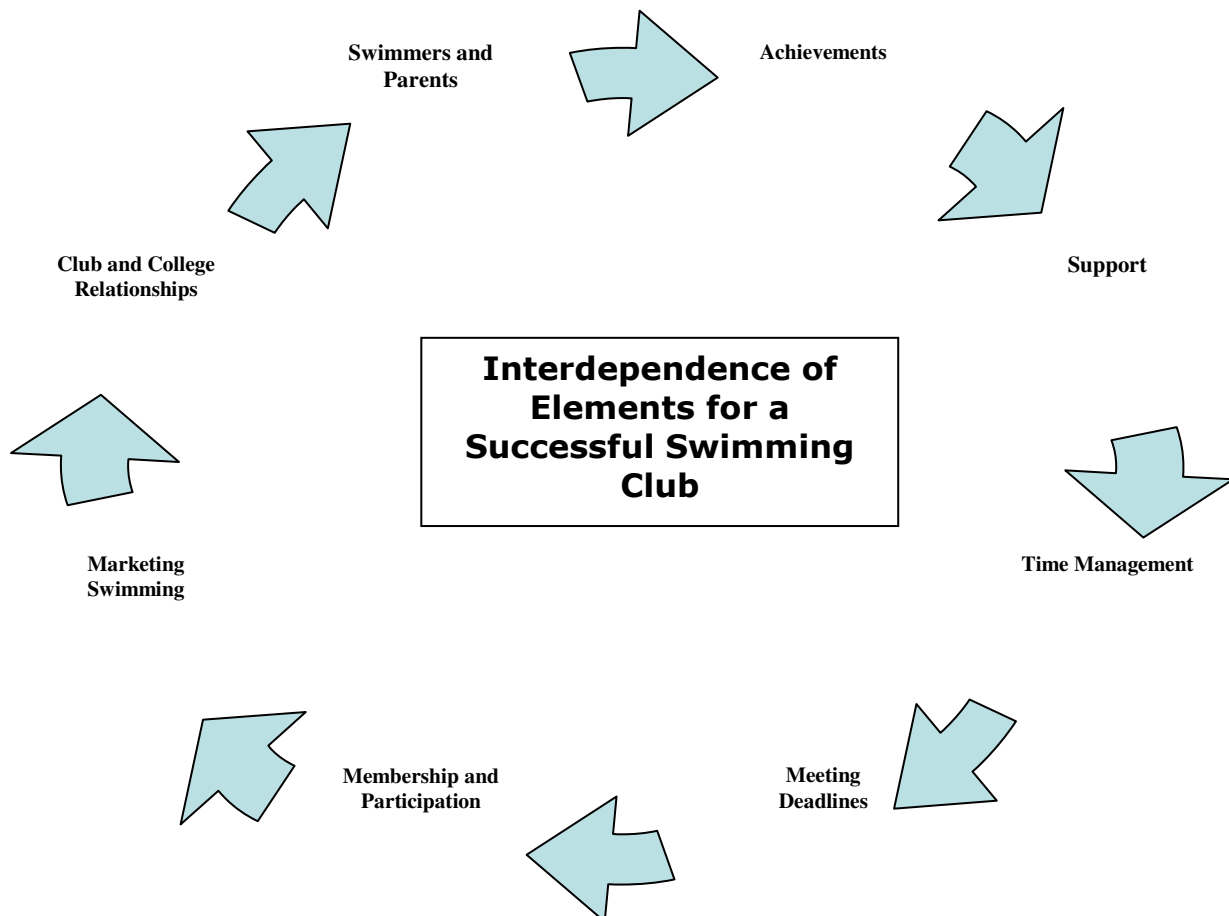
Swimmers and Parents

Achievements

Support

Interdependence of Elements for a Successful Swimming Club

Time Management

Meeting Deadlines

Membership and Participation

Marketing Swimming

Club and College Relationships